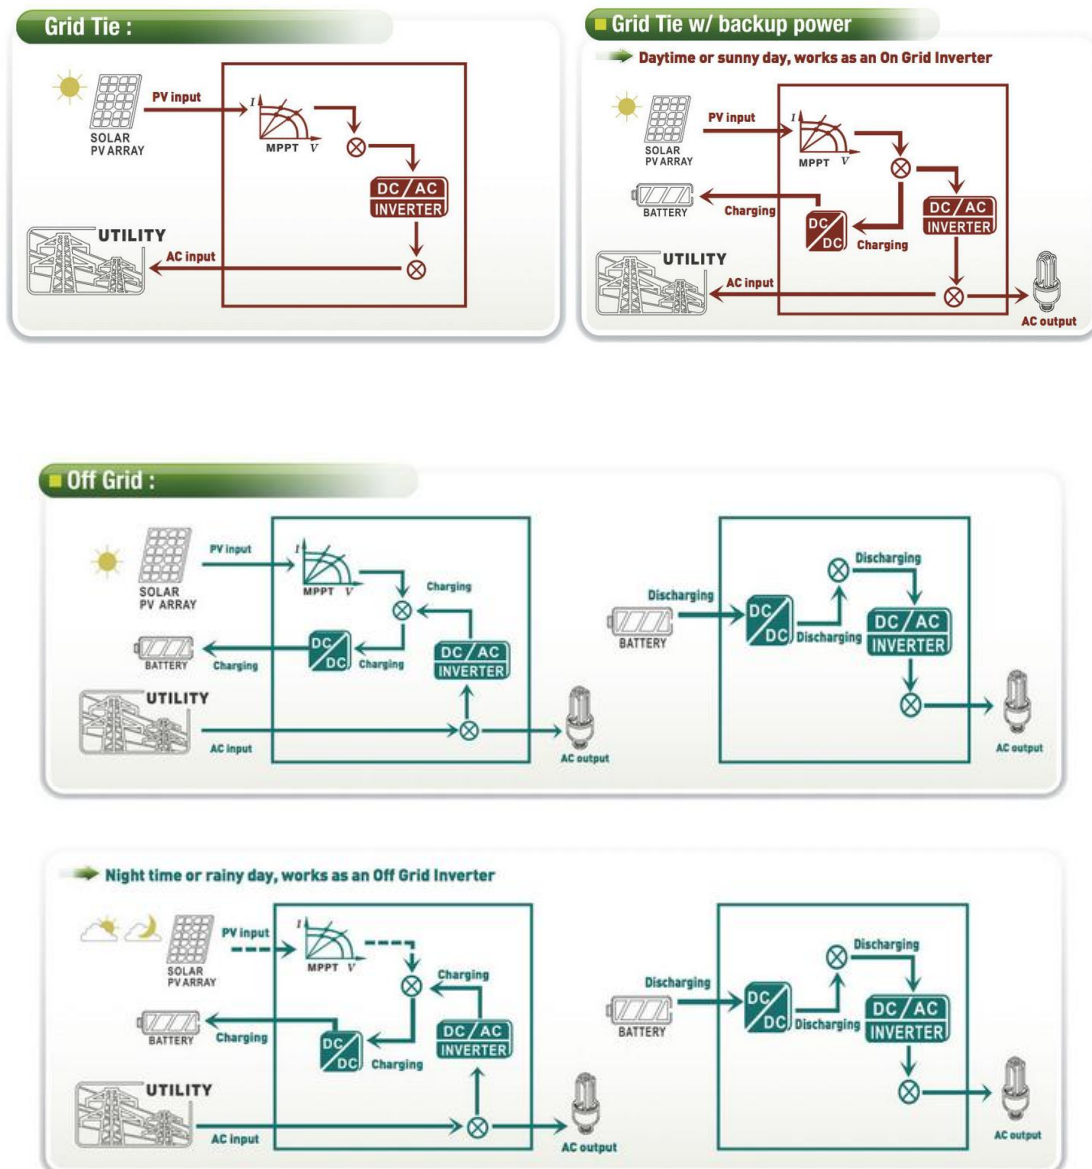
Grid Tie :

SOLAR PV ARRAY
PV input
I
MPPT V
DC / AC INVERTER
UTILITY
AC input

Grid Tie w/ backup power

Daytime or sunny day, works as an On Grid Inverter

SOLAR PV ARRAY
PV input
I
MPPT V
BATTERY
Charging
DC / DC
Charging
DC / AC INVERTER
UTILITY
AC input
AC output

Off Grid :

SOLAR PV ARRAY
PV input
I
MPPT V
Charging
BATTERY
Charging
DC / DC
Charging
DC / AC INVERTER
UTILITY
AC input
AC output

Discharging
BATTERY
DC / DC
Discharging
Discharging
DC / AC INVERTER
AC output

Night time or rainy day, works as an Off Grid Inverter

SOLAR PV ARRAY
PV input
I
MPPT V
Charging
BATTERY
Charging
DC / DC
Charging
DC / AC INVERTER
UTILITY
AC input
AC output

Discharging
BATTERY
DC / DC
Discharging
Discharging
DC / AC INVERTER
AC output